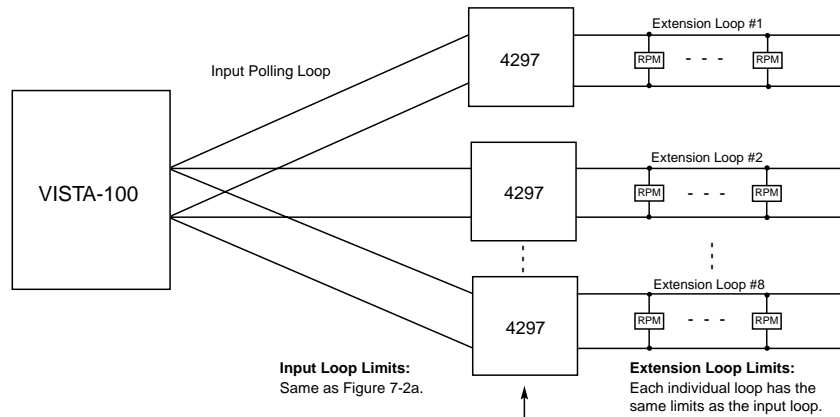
Input Polling Loop

VISTA-100

4297

Extension Loop #1

RPM - - - RPM

4297

Extension Loop #2

RPM - - - RPM

4297

Extension Loop #8

RPM - - - RPM

**Input Loop Limits:**
Same as Figure 7-2a.

**Extension Loop Limits:**
Each individual loop has the same limits as the input loop.